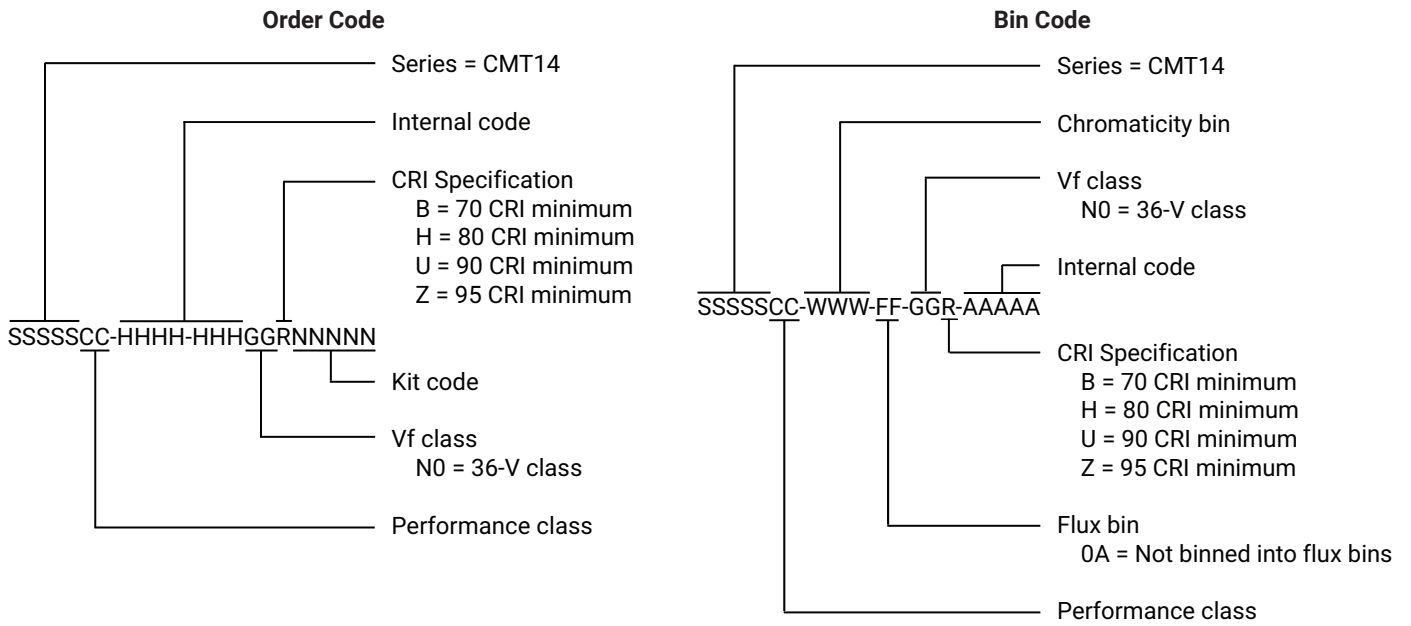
Order Code

Series = CMT14

Internal code

CRI Specification
B = 70 CRI minimum
H = 80 CRI minimum
U = 90 CRI minimum
Z = 95 CRI minimum

SSSSSCC-HHHH-HHHGGRNNNNN

Kit code

Vf class
N0 = 36-V class

Performance class

Bin Code

Series = CMT14

Chromaticity bin

Vf class
N0 = 36-V class

Internal code

SSSSSCC-WWW-FF-GGR-AAAAA

CRI Specification
B = 70 CRI minimum
H = 80 CRI minimum
U = 90 CRI minimum
Z = 95 CRI minimum

Flux bin
0A = Not binned into flux bins

Performance class